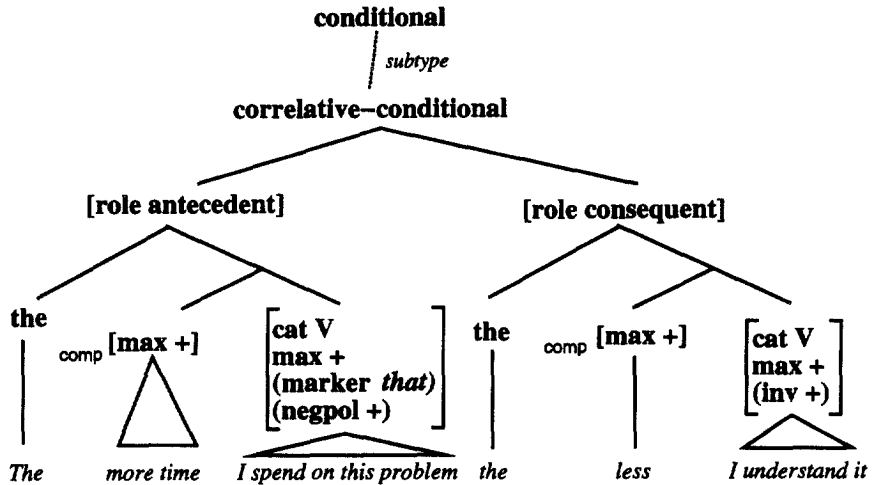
conditional

subtype

correlative–conditional

[role antecedent]

[role consequent]

the

comp [max +]

$\begin{bmatrix} \text{cat V} \\ \text{max +} \\ \text{(marker } \textit{that}\text{)} \\ \text{(negpol +)} \end{bmatrix}$

the

comp [max +]

$\begin{bmatrix} \text{cat V} \\ \text{max +} \\ \text{(inv +)} \end{bmatrix}$

The more time I spend on this problem the less I understand it